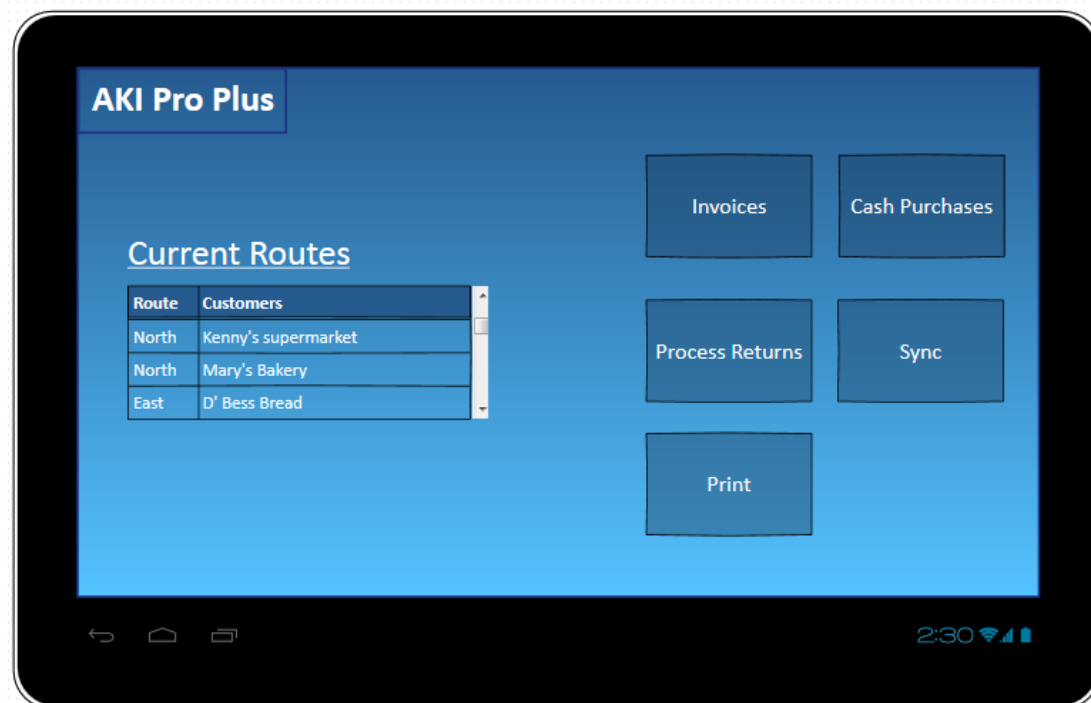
AKI Pro Plus

Current Routes

| Route | Customers |
|---|---|
| North | Kenny's supermarket |
| North | Mary's Bakery |
| East | D' Bess Bread |

Invoices

Cash Purchases

Process Returns

Sync

Print

2:30